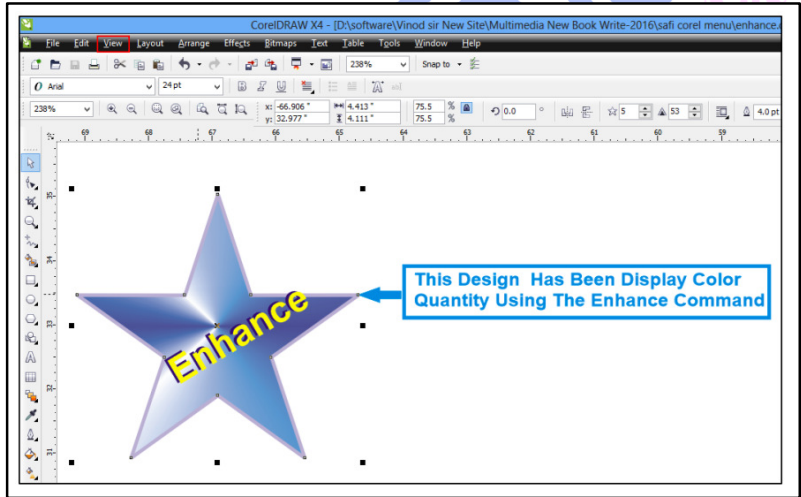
CorelDRAW X4 - [D:\software\Vinod sir New Site\Multimedia New Book Write-2016\safi corel menu\enhance.

File Edit View Layout Arrange Effects Bitmaps Text Table Tools Window Help

238% Snap to

Arial 24 pt

238% x: -66.906 " y: 32.977 " 4.413 " 4.111 " 75.5 % 75.5 % 0.0 ° 5 53 4.0 pt

69 68 67 66 65 64 63 62 61 60 59

Enhance

This Design Has Been Display Color Quantity Using The Enhance Command